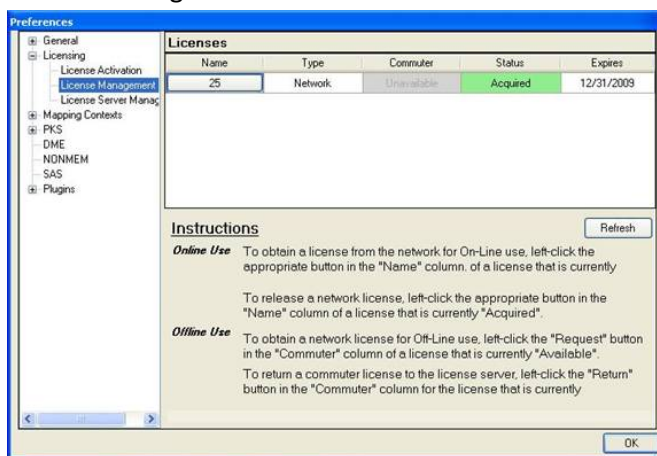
Preferences

General
Licensing
License Activation
License Management
License Server Manag
Mapping Contexts
PKS
DME
NONMEM
SAS
Plugins

Licenses

| Name | Type | Commuter | Status | Expires |
|---|---|---|---|---|
| 25 | Network | Unavailable | Acquired | 12/31/2009 |

Instructions

Refresh

Online Use To obtain a license from the network for On-Line use, left-click the appropriate button in the "Name" column. of a license that is currently

To release a network license, left-click the appropriate button in the "Name" column of a license that is currently "Acquired".

Offline Use To obtain a network license for Off-Line use, left-click the "Request" button in the "Commuter" column of a license that is currently "Available".

To return a commuter license to the license server, left-click the "Return" button in the "Commuter" column for the license that is currently

OK